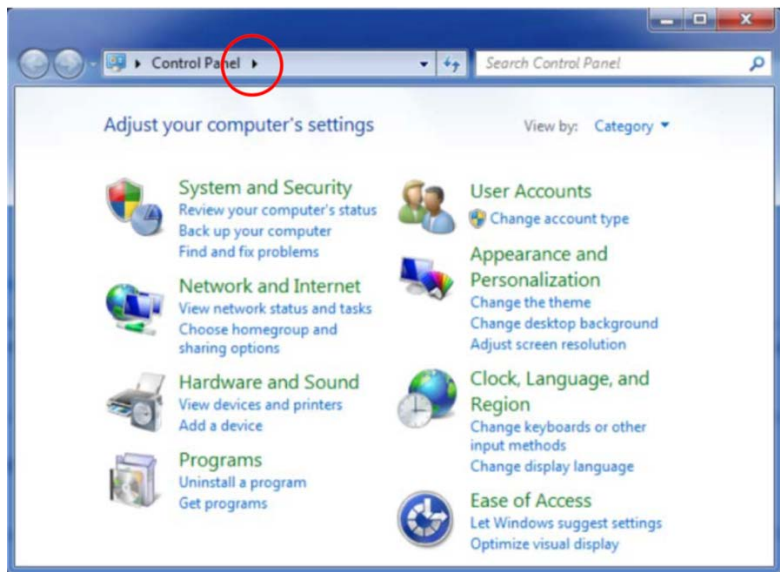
▸ Control Panel ▸

Search Control Panel

Adjust your computer's settings

View by: Category ▾

System and Security
Review your computer's status
Back up your computer
Find and fix problems

Network and Internet
View network status and tasks
Choose homegroup and sharing options

Hardware and Sound
View devices and printers
Add a device

Programs
Uninstall a program
Get programs

User Accounts
Change account type

Appearance and Personalization
Change the theme
Change desktop background
Adjust screen resolution

Clock, Language, and Region
Change keyboards or other input methods
Change display language

Ease of Access
Let Windows suggest settings
Optimize visual display